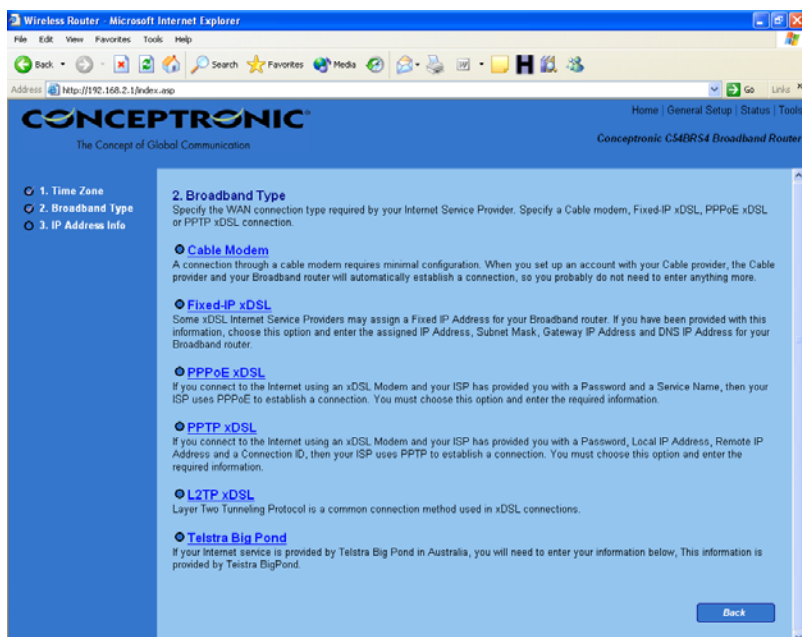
Wireless Router - Microsoft Internet Explorer

File Edit View Favorites Tools Help

Back Search Favorites Media

Address http://192.168.2.1/index.asp Go Links

CONCEPTRONIC

The Concept of Global Communication

Home | General Setup | Status | Tools

Conceptronic C54BRS4 Broadband Router

1. Time Zone
2. Broadband Type
3. IP Address Info

2. Broadband Type
Specify the WAN connection type required by your Internet Service Provider. Specify a Cable modem, Fixed-IP xDSL, PPPoE xDSL or PPTP xDSL connection.

Cable Modem
A connection through a cable modem requires minimal configuration. When you set up an account with your Cable provider, the Cable provider and your Broadband router will automatically establish a connection, so you probably do not need to enter anything more.

Fixed-IP xDSL
Some xDSL Internet Service Providers may assign a Fixed IP Address for your Broadband router. If you have been provided with this information, choose this option and enter the assigned IP Address, Subnet Mask, Gateway IP Address and DNS IP Address for your Broadband router.

PPPoE xDSL
If you connect to the Internet using an xDSL Modem and your ISP has provided you with a Password and a Service Name, then your ISP uses PPPoE to establish a connection. You must choose this option and enter the required information.

PPTP xDSL
If you connect to the Internet using an xDSL Modem and your ISP has provided you with a Password, Local IP Address, Remote IP Address and a Connection ID, then your ISP uses PPTP to establish a connection. You must choose this option and enter the required information.

L2TP xDSL
Layer Two Tunneling Protocol is a common connection method used in xDSL connections.

Telstra Big Pond
If your Internet service is provided by Telstra Big Pond in Australia, you will need to enter your information below, This information is provided by Teistra BigPond.

Back